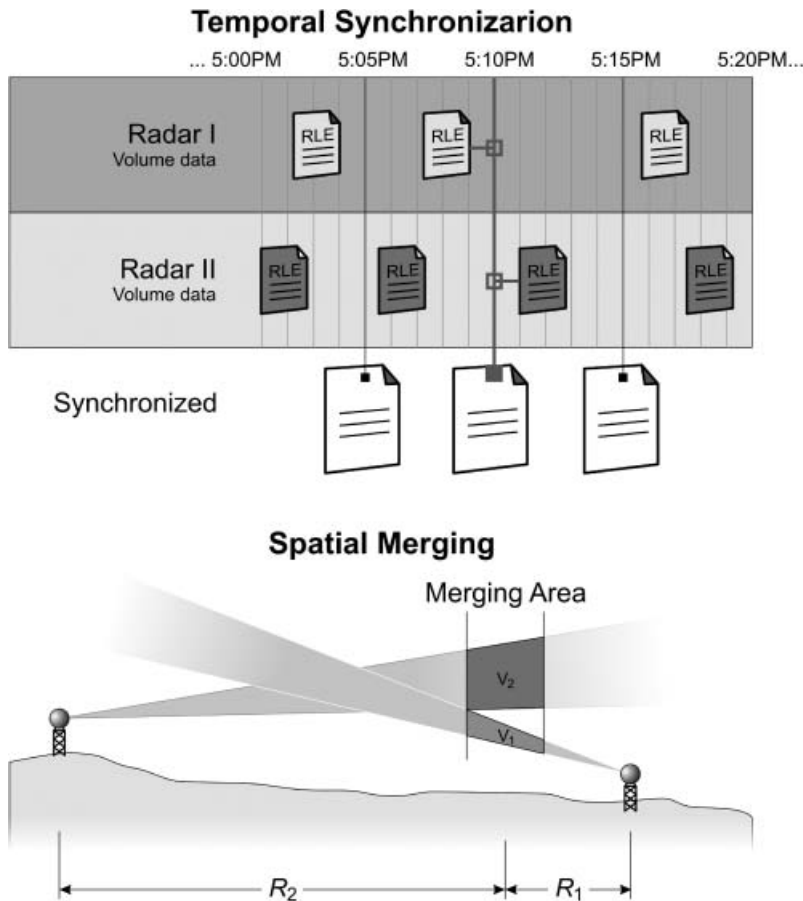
Temporal Synchronizarion

... 5:00PM 5:05PM 5:10PM 5:15PM 5:20PM...

Radar I
Volume data

RLE RLE RLE

Radar II
Volume data

RLE RLE RLE RLE

Synchronized

Spatial Merging

Merging Area

$V_2$

$V_1$

$R_2$ $R_1$